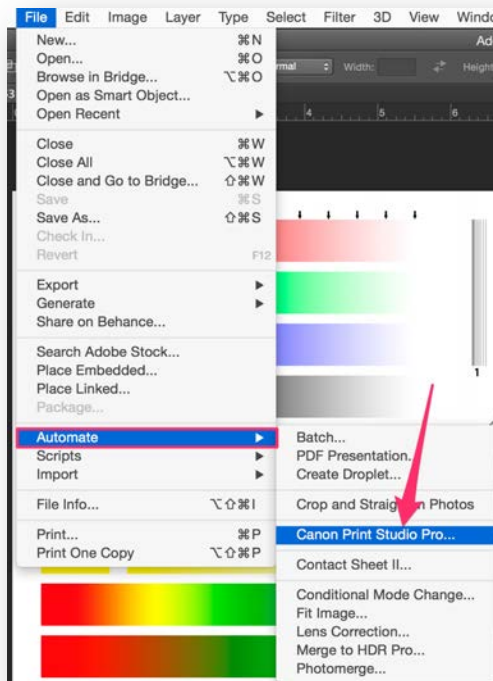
File Edit Image Layer Type Select Filter 3D View Windo

Ad

rmal Width: Height

4 5 6

1

New... ⌘N
Open... ⌘O
Browse in Bridge... ⌥⌘O
Open as Smart Object...
Open Recent

Close ⌘W
Close All ⌥⌘W
Close and Go to Bridge... ⇧⌘W
Save ⌘S
Save As... ⇧⌘S
Check In...
Revert F12

Export
Generate
Share on Behance...

Search Adobe Stock...
Place Embedded...
Place Linked...
Package...

Automate
Scripts
Import

File Info... ⌥⇧⌘I

Print... ⌘P
Print One Copy ⌥⇧⌘P

Batch...
PDF Presentation...
Create Droplet...

Crop and Straig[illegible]n Photos

Canon Print Studio Pro...

Contact Sheet II...

Conditional Mode Change...
Fit Image...
Lens Correction...
Merge to HDR Pro...
Photomerge...